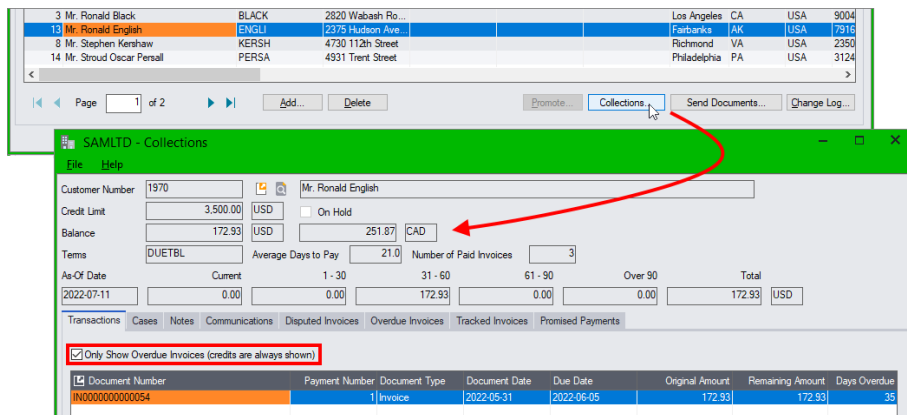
| | | | | | | | |
|---|---|---|---|---|---|---|---|
| 3 | Mr. Ronald Black | BLACK | 2820 Wabash Ro... | Los Angeles | CA | USA | 9004 |
| 13 | Mr. Ronald English | ENGLI | 2375 Hudson Ave... | Fairbanks | AK | USA | 7916 |
| 8 | Mr. Stephen Kershaw | KERSH | 4730 112th Street | Richmond | VA | USA | 2350 |
| 14 | Mr. Stroud Oscar Persall | PERSA | 4931 Trent Street | Philadelphia | PA | USA | 3124 |

Page 1 of 2 Add... Delete Promote... Collections... Send Documents... Change Log...

SAMLTD - Collections

File Help

Customer Number 1970 Mr. Ronald English

Credit Limit 3,500.00 USD On Hold

Balance 172.93 USD 251.87 CAD

Terms DUETBL Average Days to Pay 21.0 Number of Paid Invoices 3

| As-Of Date | Current | 1 - 30 | 31 - 60 | 61 - 90 | Over 90 | Total | |
|---|---|---|---|---|---|---|---|
| 2022-07-11 | 0.00 | 0.00 | 172.93 | 0.00 | 0.00 | 172.93 | USD |

Transactions Cases Notes Communications Disputed Invoices Overdue Invoices Tracked Invoices Promised Payments

Only Show Overdue Invoices (credits are always shown)

| Document Number | Payment Number | Document Type | Document Date | Due Date | Original Amount | Remaining Amount | Days Overdue |
|---|---|---|---|---|---|---|---|
| IN0000000000054 | 1 | Invoice | 2022-05-31 | 2022-06-05 | 172.93 | 172.93 | 35 |